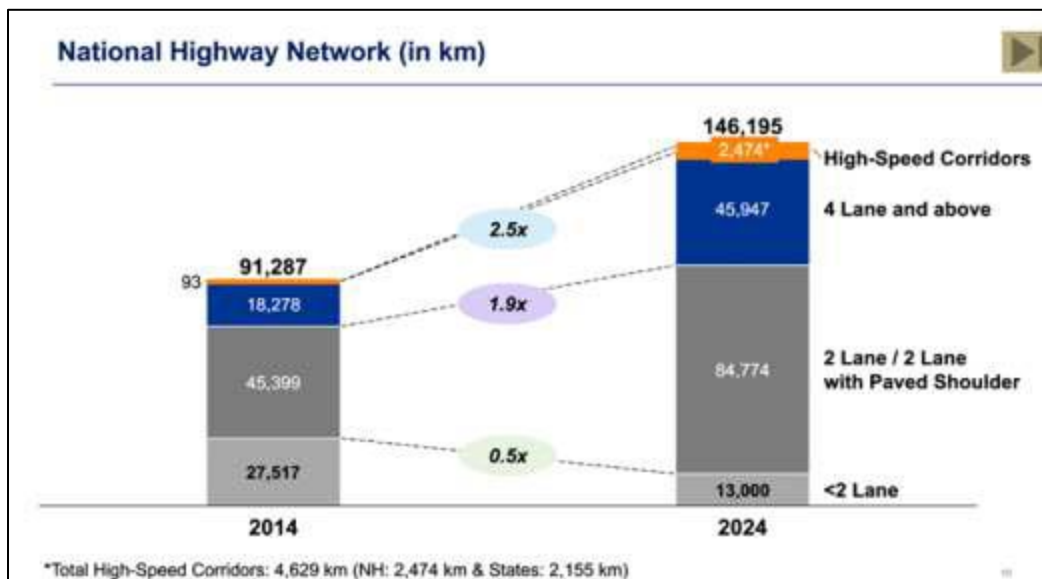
National Highway Network (in km)

91,287
93
18,278
45,399
27,517
2014

146,195
2,474*
45,947
84,774
13,000
2024

2.5x
1.9x
0.5x

High-Speed Corridors
4 Lane and above
2 Lane / 2 Lane with Paved Shoulder
<2 Lane

*Total High-Speed Corridors: 4,629 km (NH: 2,474 km & States: 2,155 km)